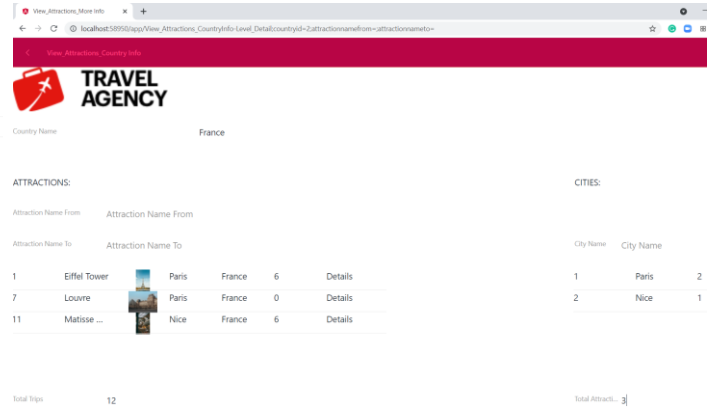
View_Attractions_More Info ×

localhost:58950/app/View_Attractions_CountryInfo-Level_Detail?countryid=2;attractionnamefrom=;attractionnameto=

View_Attractions_Country Info

TRAVEL AGENCY

Country Name France

ATTRACTIONS:

Attraction Name From Attraction Name From

Attraction Name To Attraction Name To

| | | | | | | |
|---|---|---|---|---|---|---|
| 1 | Eiffel Tower | | Paris | France | 6 | Details |
| 7 | Louvre | | Paris | France | 0 | Details |
| 11 | Matisse ... | | Nice | France | 6 | Details |

Total Trips 12

CITIES:

City Name City Name

| | | |
|---|---|---|
| 1 | Paris | 2 |
| 2 | Nice | 1 |

Total Attracti... 3